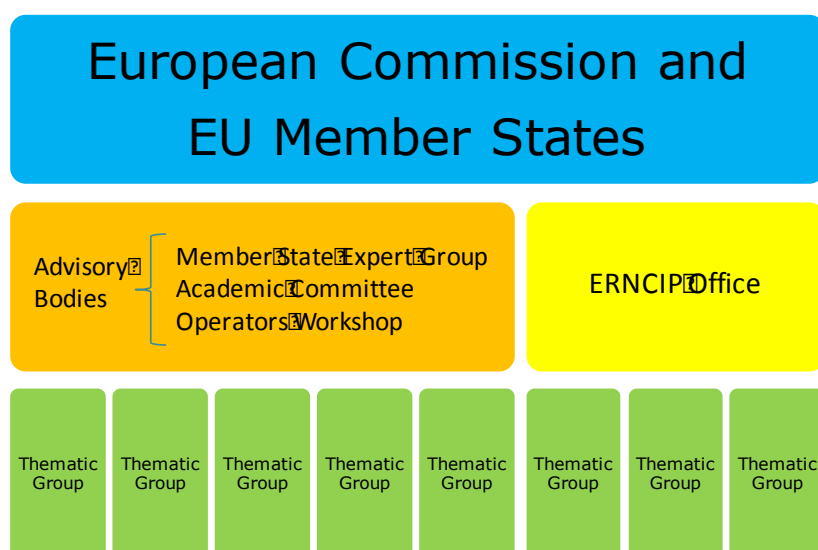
European Commission and EU Member States

Advisory Bodies

Member State Expert Group
Academic Committee
Operators Workshop

ERNCIP Office

Thematic Group

Thematic Group

Thematic Group

Thematic Group

Thematic Group

Thematic Group

Thematic Group

Thematic Group